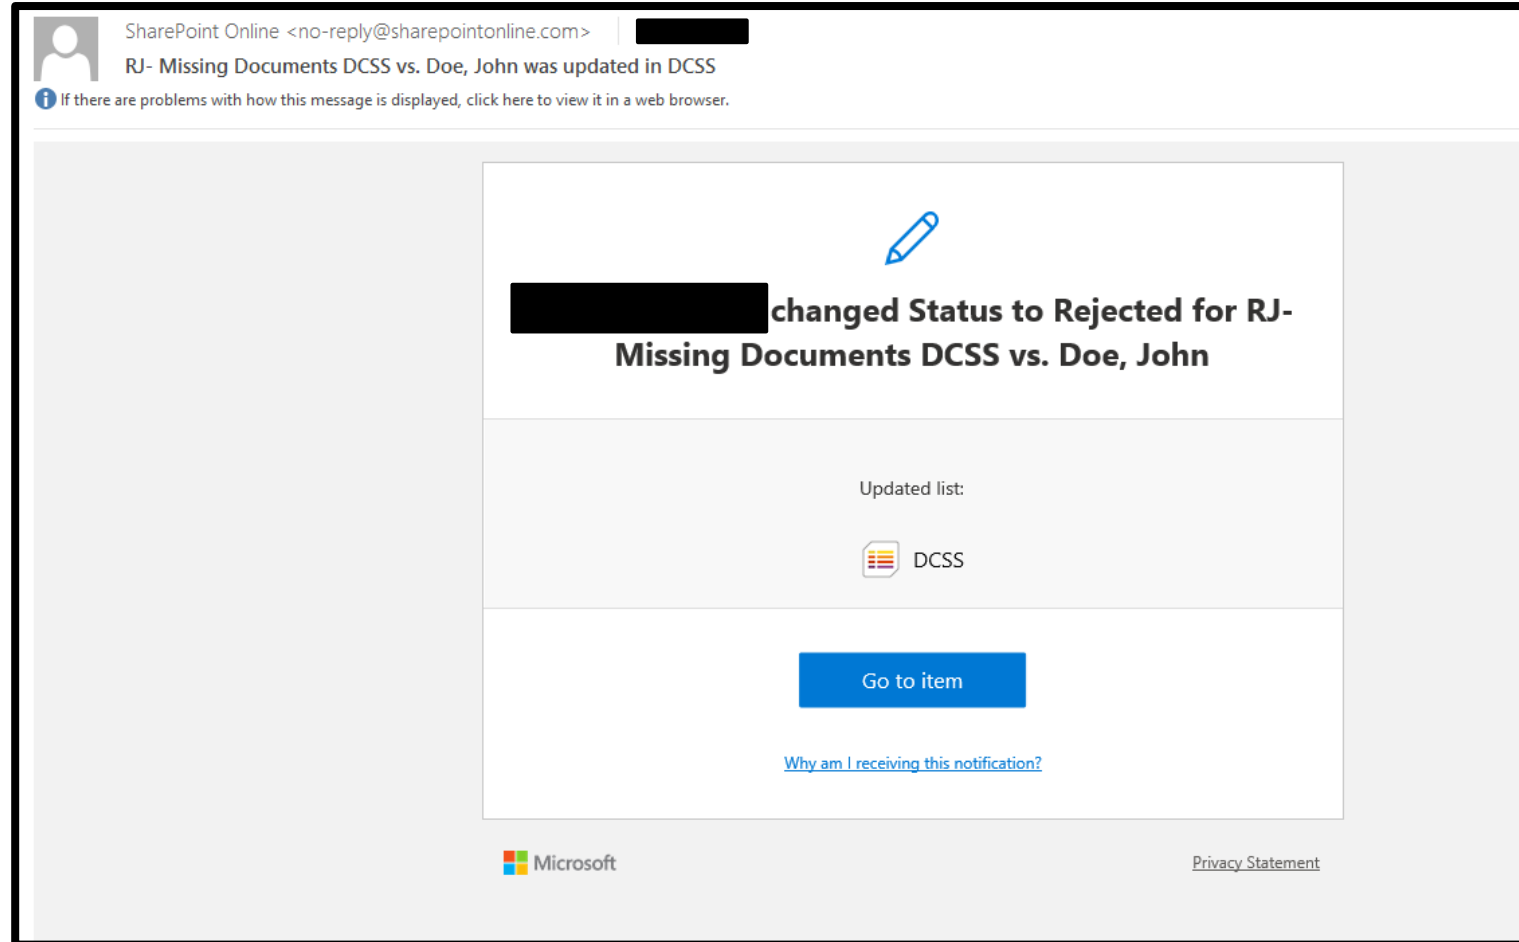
SharePoint Online <no-reply@sharepointonline.com> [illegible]
RJ- Missing Documents DCSS vs. Doe, John was updated in DCSS
If there are problems with how this message is displayed, click here to view it in a web browser.

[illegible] changed Status to Rejected for RJ-Missing Documents DCSS vs. Doe, John

Updated list:

DCSS

Go to item

Why am I receiving this notification?

Microsoft

Privacy Statement